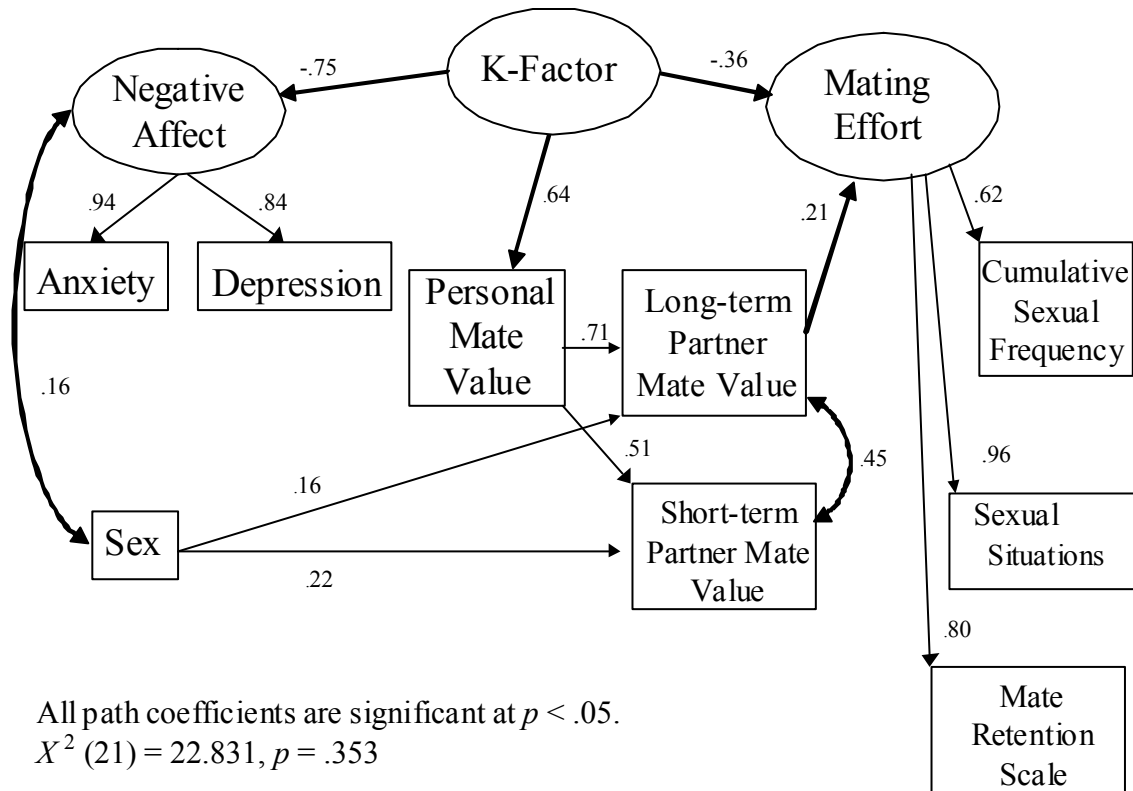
K-Factor

-.75

-.36

Negative Affect

Mating Effort

.94

.84

.64

.21

.62

Anxiety

Depression

Personal Mate Value

.71

Long-term Partner Mate Value

Cumulative Sexual Frequency

.16

.51

.45

.96

.16

Sex

Short-term Partner Mate Value

Sexual Situations

.22

.80

Mate Retention Scale

All path coefficients are significant at $p < .05$.
$X^2$ (21) = 22.831, $p$ = .353